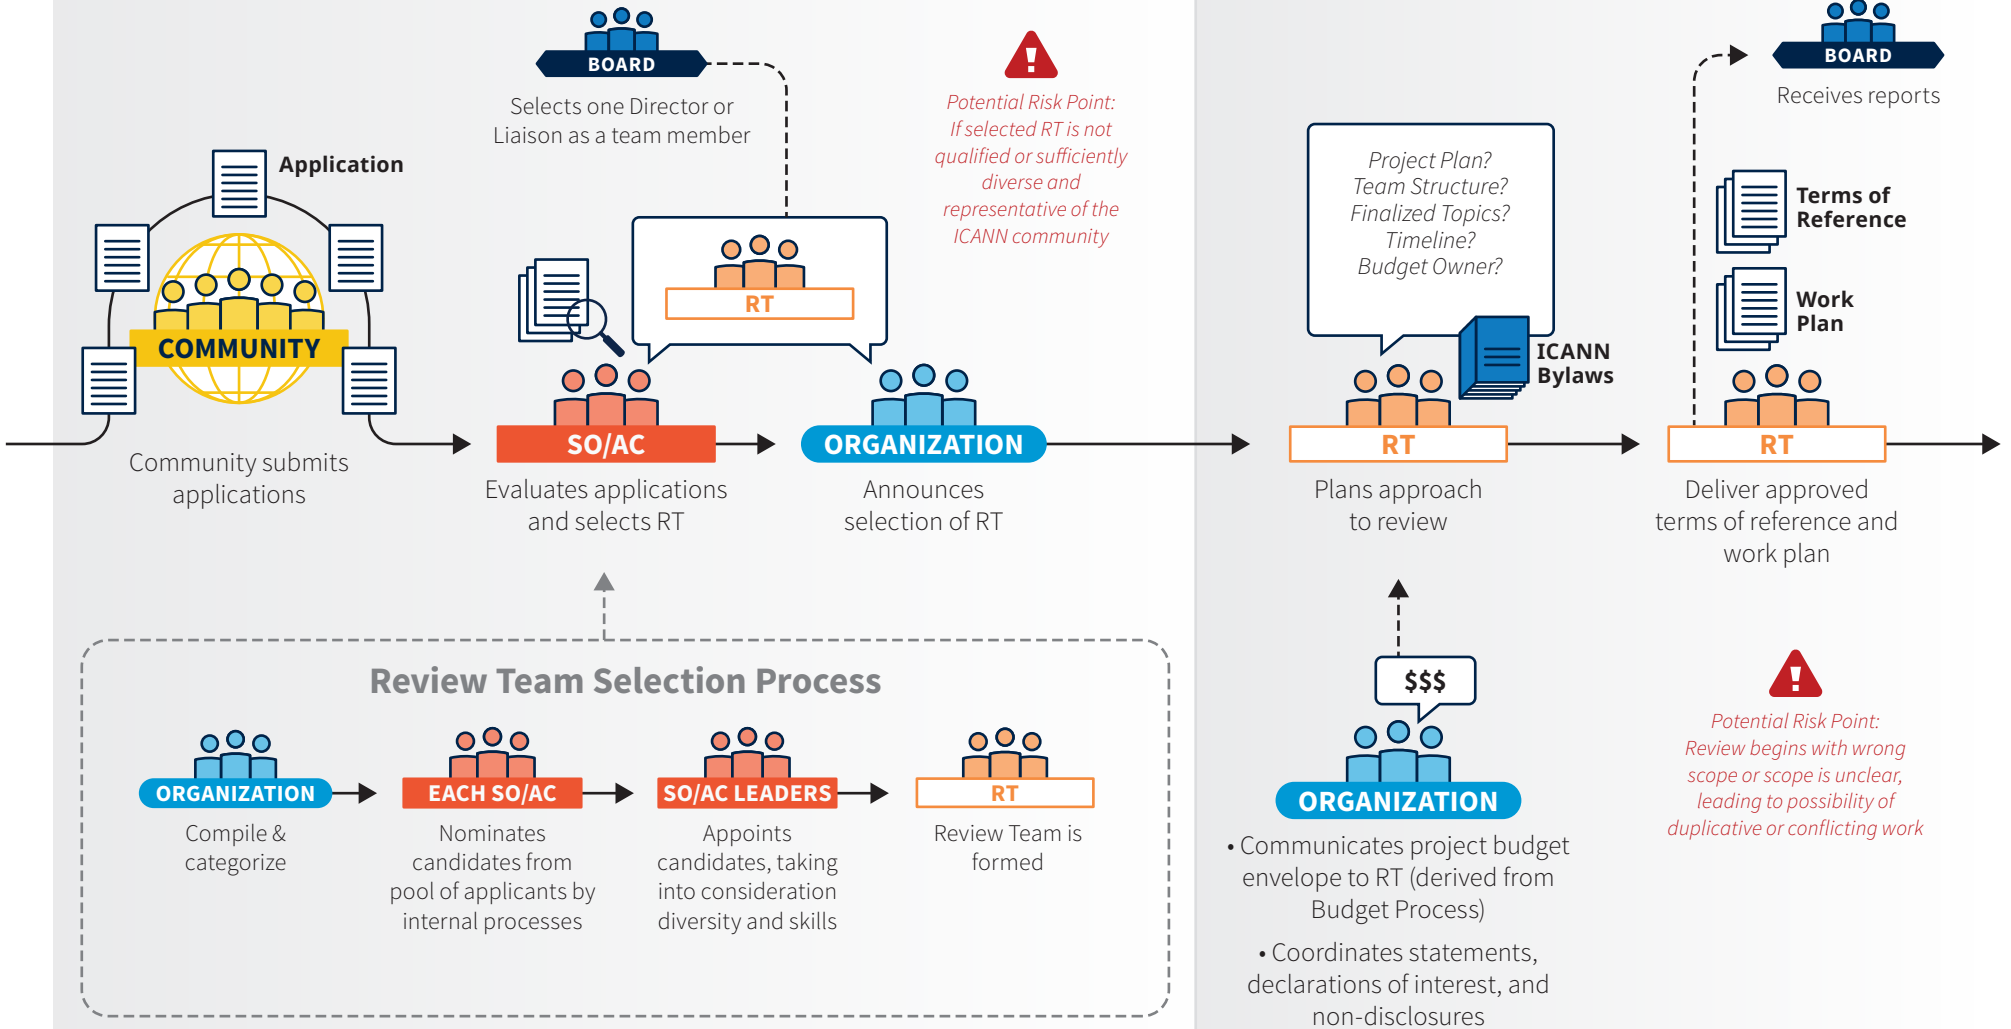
Application

COMMUNITY

Community submits applications

BOARD

Selects one Director or Liaison as a team member

RT

SO/AC

Evaluates applications and selects RT

ORGANIZATION

Announces selection of RT

Potential Risk Point: If selected RT is not qualified or sufficiently diverse and representative of the ICANN community

Project Plan? Team Structure? Finalized Topics? Timeline? Budget Owner?

ICANN Bylaws

RT

Plans approach to review

BOARD

Receives reports

Terms of Reference

Work Plan

RT

Deliver approved terms of reference and work plan

Review Team Selection Process

ORGANIZATION

Compile & categorize

EACH SO/AC

Nominates candidates from pool of applicants by internal processes

SO/AC LEADERS

Appoints candidates, taking into consideration diversity and skills

RT

Review Team is formed

$$$

ORGANIZATION

• Communicates project budget envelope to RT (derived from Budget Process)

• Coordinates statements, declarations of interest, and non-disclosures

Potential Risk Point: Review begins with wrong scope or scope is unclear, leading to possibility of duplicative or conflicting work